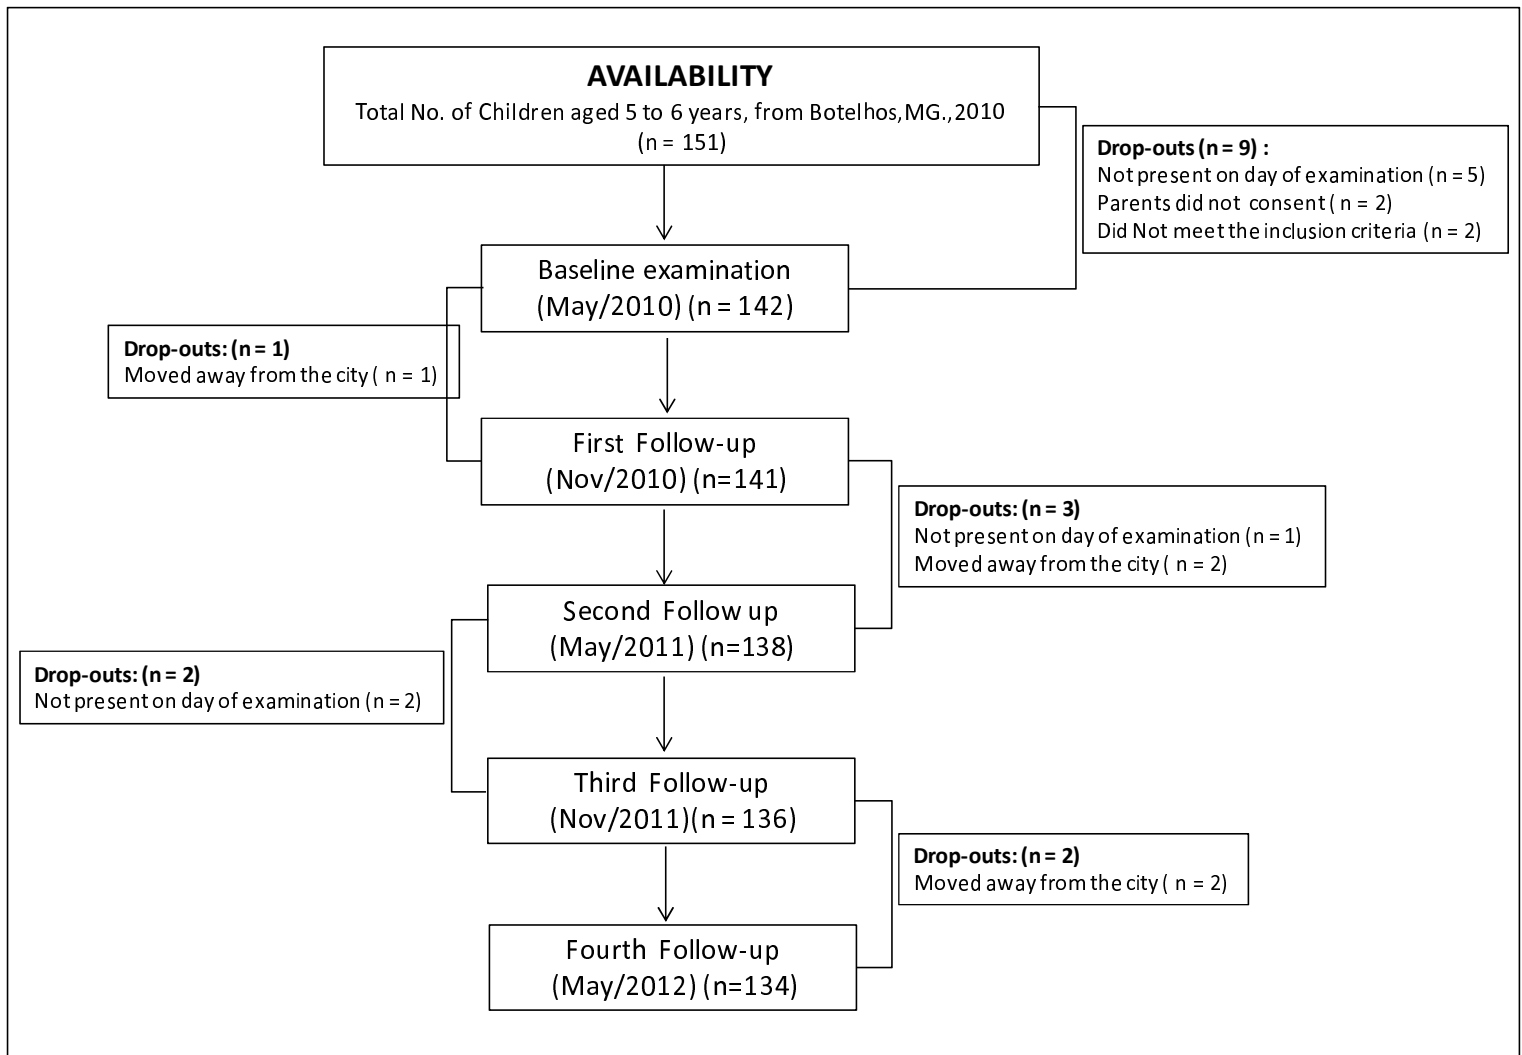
AVAILABILITY
Total No. of Children aged 5 to 6 years, from Botelhos, MG., 2010
(n = 151)

Drop-outs (n = 9) :
Not present on day of examination (n = 5)
Parents did not consent (n = 2)
Did Not meet the inclusion criteria (n = 2)

Baseline examination
(May/2010) (n = 142)

Drop-outs: (n = 1)
Moved away from the city ( n = 1)

First Follow-up
(Nov/2010) (n=141)

Drop-outs: (n = 3)
Not present on day of examination (n = 1)
Moved away from the city ( n = 2)

Second Follow up
(May/2011) (n=138)

Drop-outs: (n = 2)
Not present on day of examination (n = 2)

Third Follow-up
(Nov/2011)(n = 136)

Drop-outs: (n = 2)
Moved away from the city ( n = 2)

Fourth Follow-up
(May/2012) (n=134)